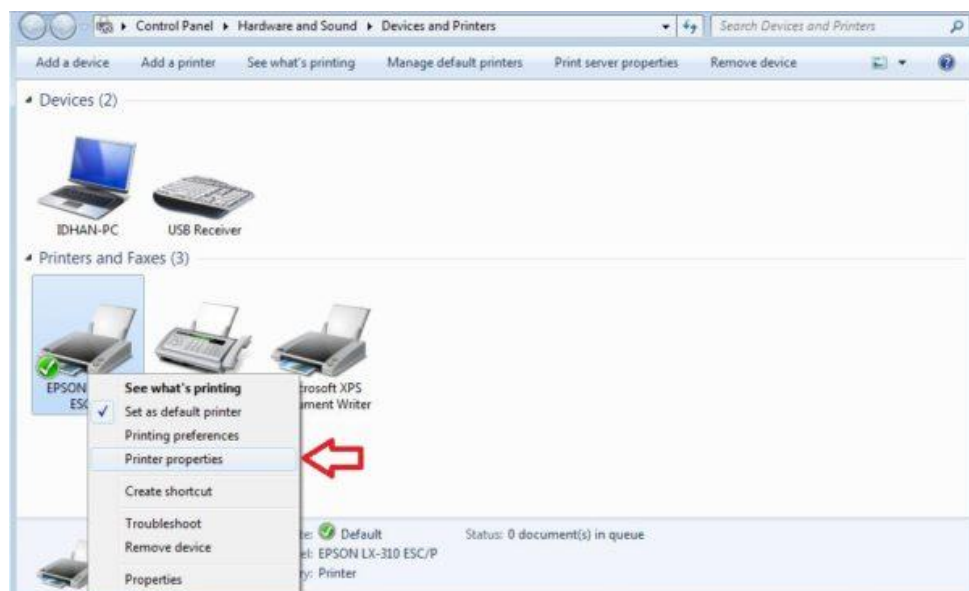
▸ Control Panel ▸ Hardware and Sound ▸ Devices and Printers

Search Devices and Printers

Add a device   Add a printer   See what's printing   Manage default printers   Print server properties   Remove device

Devices (2)

IDHAN-PC   USB Receiver

Printers and Faxes (3)

EPSON ESC

crosoft XPS ment Writer

See what's printing
✓ Set as default printer
Printing preferences
Printer properties
Create shortcut
Troubleshoot
Remove device
Properties

te: Default
el: EPSON LX-310 ESC/P
ry: Printer

Status: 0 document(s) in queue